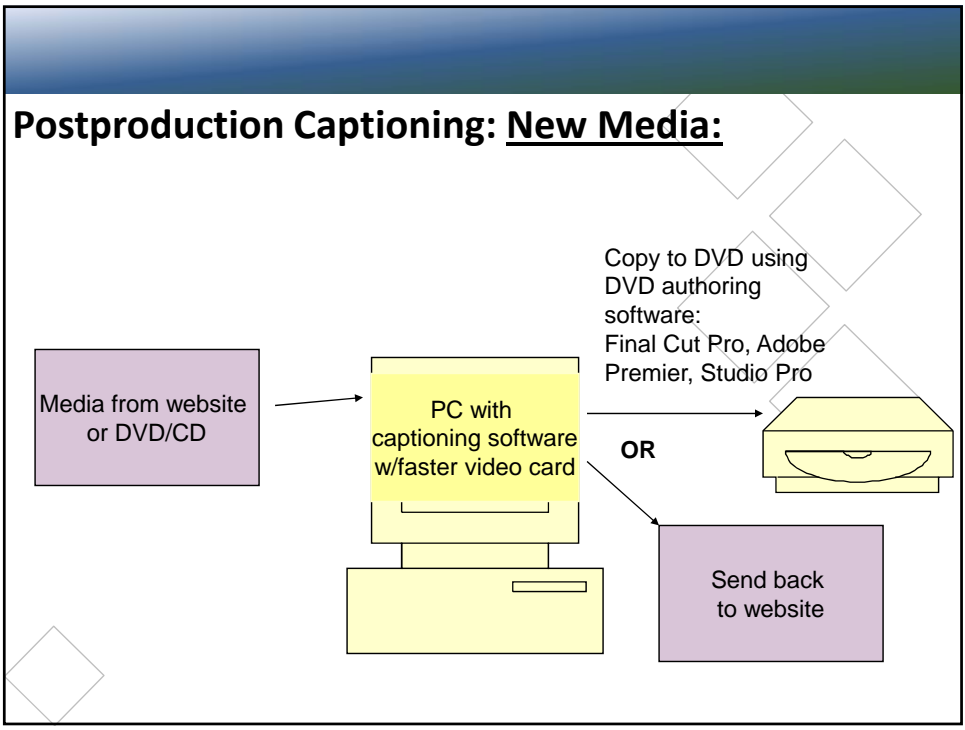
Postproduction Captioning: New Media:

Media from website or DVD/CD

PC with captioning software w/faster video card

Copy to DVD using DVD authoring software: Final Cut Pro, Adobe Premier, Studio Pro

OR

Send back to website